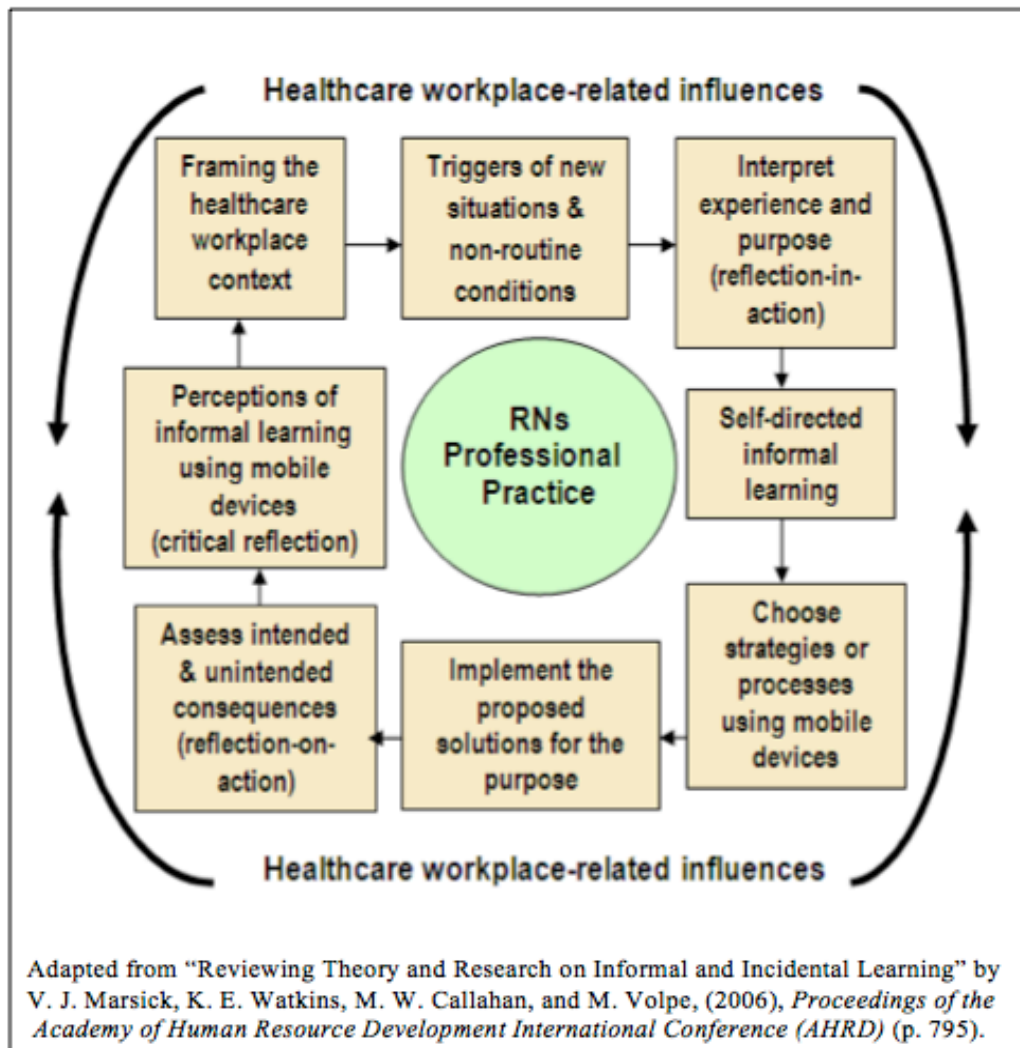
Healthcare workplace-related influences

Framing the healthcare workplace context

Triggers of new situations & non-routine conditions

Interpret experience and purpose (reflection-in-action)

Self-directed informal learning

Choose strategies or processes using mobile devices

Implement the proposed solutions for the purpose

Assess intended & unintended consequences (reflection-on-action)

Perceptions of informal learning using mobile devices (critical reflection)

RNs Professional Practice

Healthcare workplace-related influences

Adapted from "Reviewing Theory and Research on Informal and Incidental Learning" by V. J. Marsick, K. E. Watkins, M. W. Callahan, and M. Volpe, (2006), *Proceedings of the Academy of Human Resource Development International Conference (AHRD)* (p. 795).